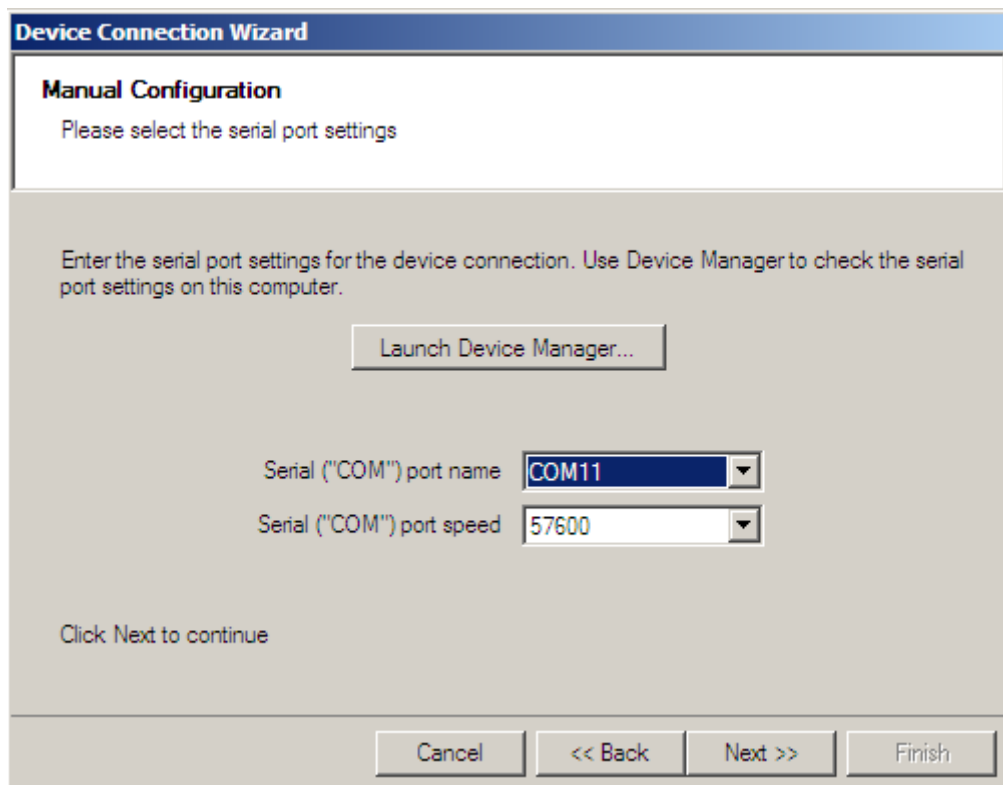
Device Connection Wizard

Manual Configuration

Please select the serial port settings

Enter the serial port settings for the device connection. Use Device Manager to check the serial port settings on this computer.

Launch Device Manager...

Serial ("COM") port name COM11

Serial ("COM") port speed 57600

Click Next to continue

Cancel

<< Back

Next >>

Finish